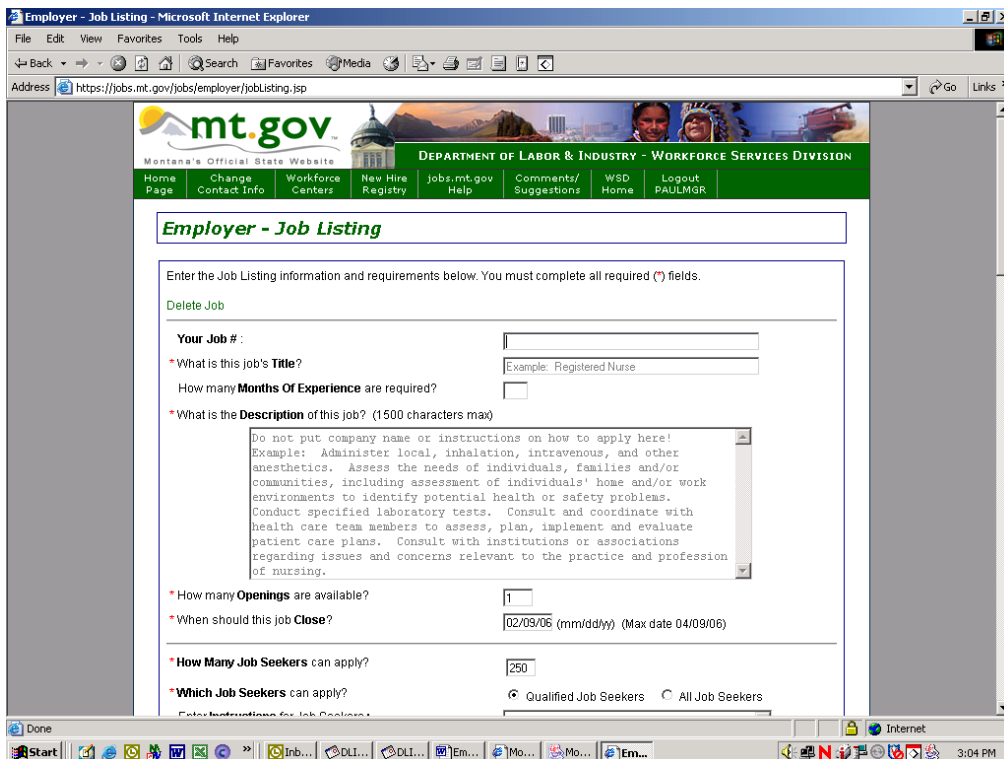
Employer - Job Listing - Microsoft Internet Explorer

File Edit View Favorites Tools Help

Back Search Favorites Media

Address https://jobs.mt.gov/jobs/employer/jobListing.jsp Go Links

mt.gov
Montana's Official State Website

DEPARTMENT OF LABOR & INDUSTRY - WORKFORCE SERVICES DIVISION

Home Page | Change Contact Info | Workforce Centers | New Hire Registry | jobs.mt.gov Help | Comments/ Suggestions | WSD Home | Logout PAULMGR

Employer - Job Listing

Enter the Job Listing information and requirements below. You must complete all required (*) fields.

Delete Job

Your Job # :

* What is this job's Title? Example: Registered Nurse

How many Months Of Experience are required?

* What is the Description of this job? (1500 characters max)

Do not put company name or instructions on how to apply here! Example: Administer local, inhalation, intravenous, and other anesthetics. Assess the needs of individuals, families and/or communities, including assessment of individuals' home and/or work environments to identify potential health or safety problems. Conduct specified laboratory tests. Consult and coordinate with health care team members to assess, plan, implement and evaluate patient care plans. Consult with institutions or associations regarding issues and concerns relevant to the practice and profession of nursing.

* How many Openings are available? 1

* When should this job Close? 02/09/06 (mm/dd/yy) (Max date 04/09/06)

* How Many Job Seekers can apply? 250

* Which Job Seekers can apply? Qualified Job Seekers All Job Seekers

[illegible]

Done Internet

Start Inb... DLI... DLI... Em... Mo... Mo... Em... 3:04 PM